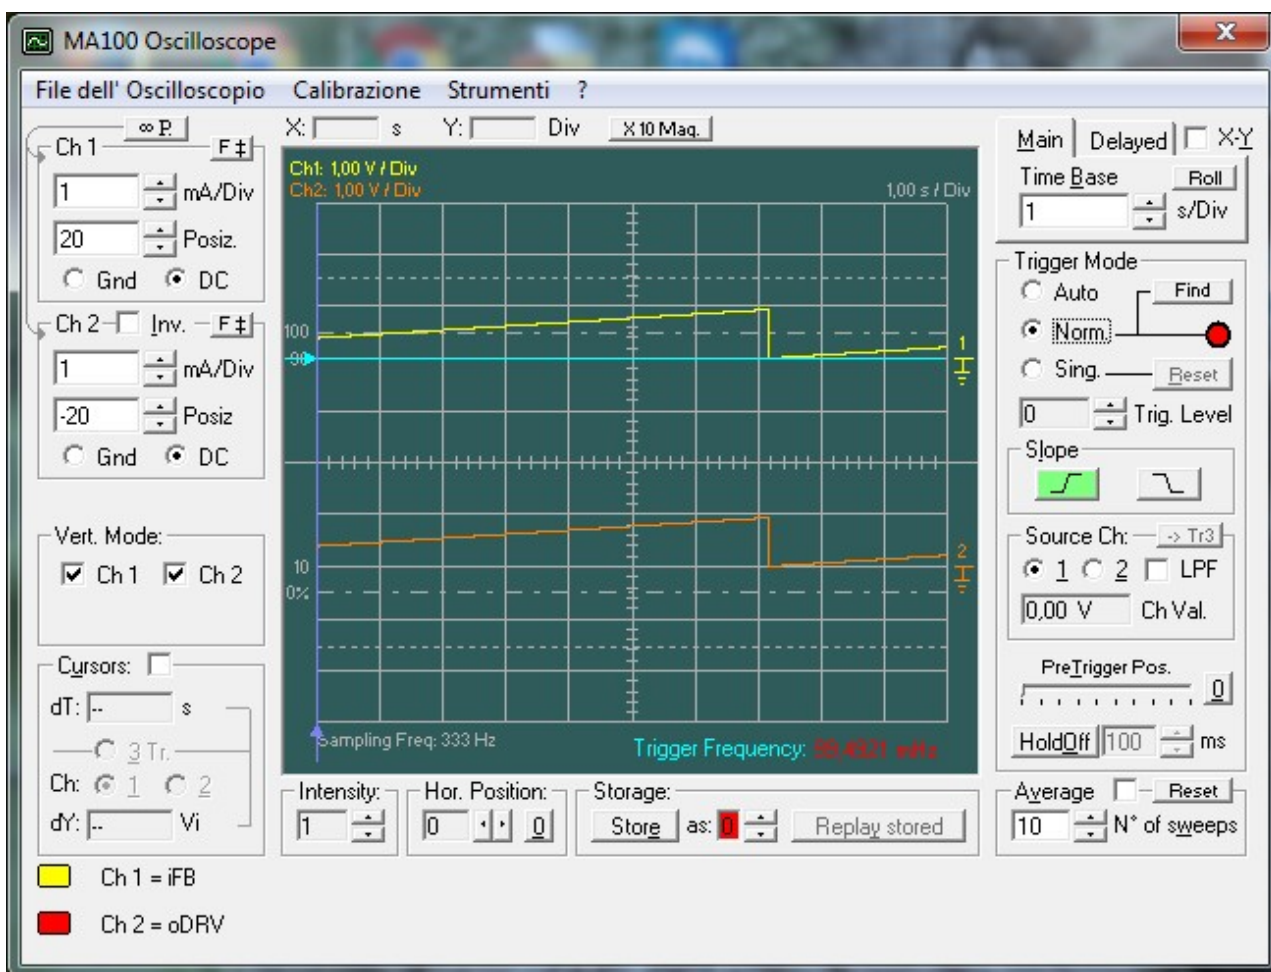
MA100 Oscilloscope

File dell' Oscilloscopio Calibrazione Strumenti ?

Ch 1 ∞ P. F ‡
1 mA/Div
20 Posiz.
Gnd DC

Ch 2 Inv. F ‡
1 mA/Div
-20 Posiz
Gnd DC

Vert. Mode:
Ch 1 Ch 2

Cursors:
dT: -- s
3 Tr.
Ch: 1 2
dY: -- Vi

Ch 1 = iFB
Ch 2 = oDRV

X: s Y: Div X 10 Mag.

Ch1: 1,00 V / Div
Ch2: 1,00 V / Div
1,00 s / Div
100
90
1
10
0%
2
Sampling Freq: 333 Hz
Trigger Frequency: 99,4921 mHz

Intensity: 1
Hor. Position: 0 0
Storage: Store as: 0 Replay stored

Main Delayed X-Y
Time Base Roll
1 s/Div

Trigger Mode
Auto Find
Norm.
Sing. Reset
0 Trig. Level

Slope

Source Ch: -> Tr3
1 2 LPF
0,00 V Ch Val.

PreTrigger Pos.
0
HoldOff 100 ms

Average Reset
10 N° of sweeps